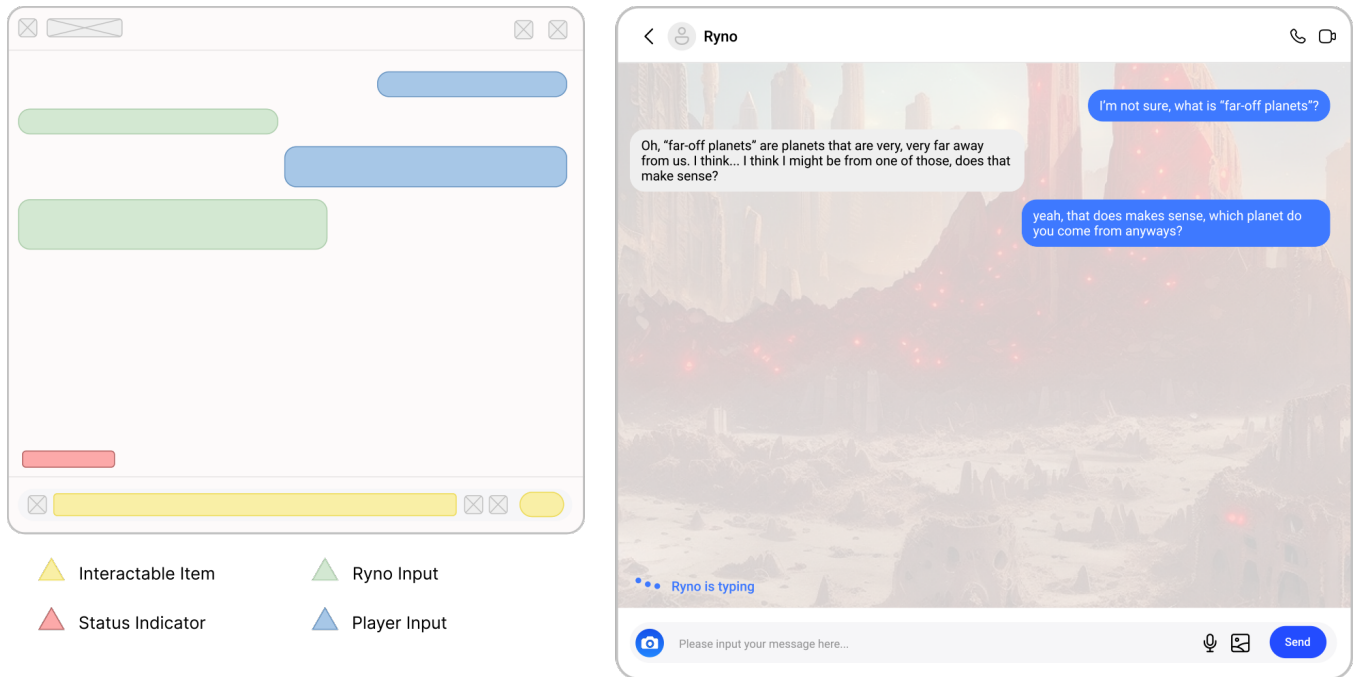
Interactable Item

Ryno Input

Status Indicator

Player Input

Ryno

I'm not sure, what is "far-off planets"?

Oh, "far-off planets" are planets that are very, very far away from us. I think... I think I might be from one of those, does that make sense?

yeah, that does makes sense, which planet do you come from anyways?

Ryno is typing

Please input your message here...

Send